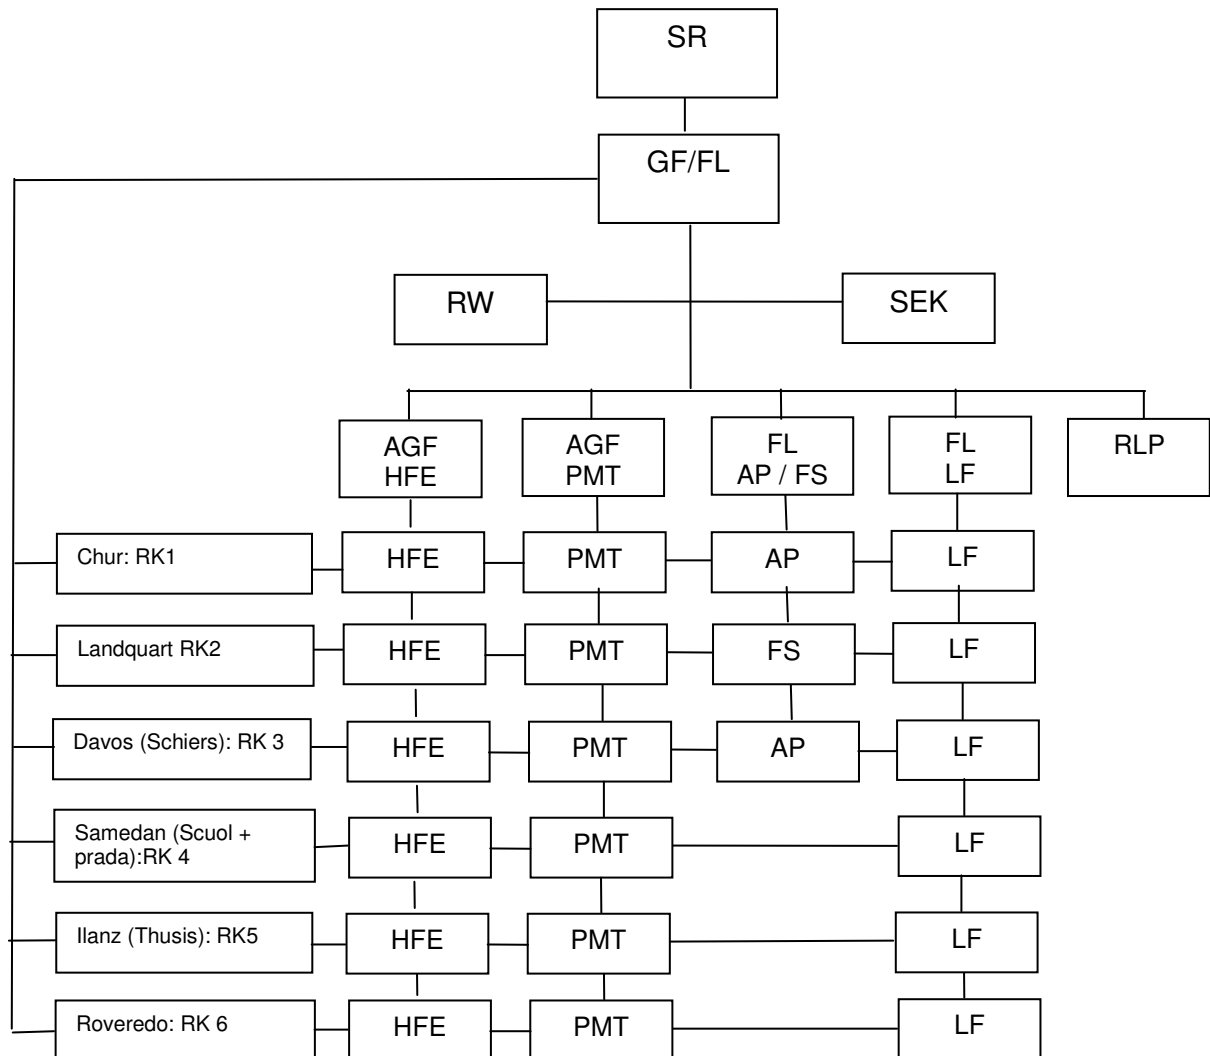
SR

GF/FL

RW

SEK

AGF
HFE

AGF
PMT

FL
AP / FS

FL
LF

RLP

Chur: RK1 HFE PMT AP LF

Landquart RK2 HFE PMT FS LF

Davos (Schiers): RK 3 HFE PMT AP LF

Samedan (Scuol + prada):RK 4 HFE PMT LF

Ilanz (Thusis): RK5 HFE PMT LF

Roveredo: RK 6 HFE PMT LF